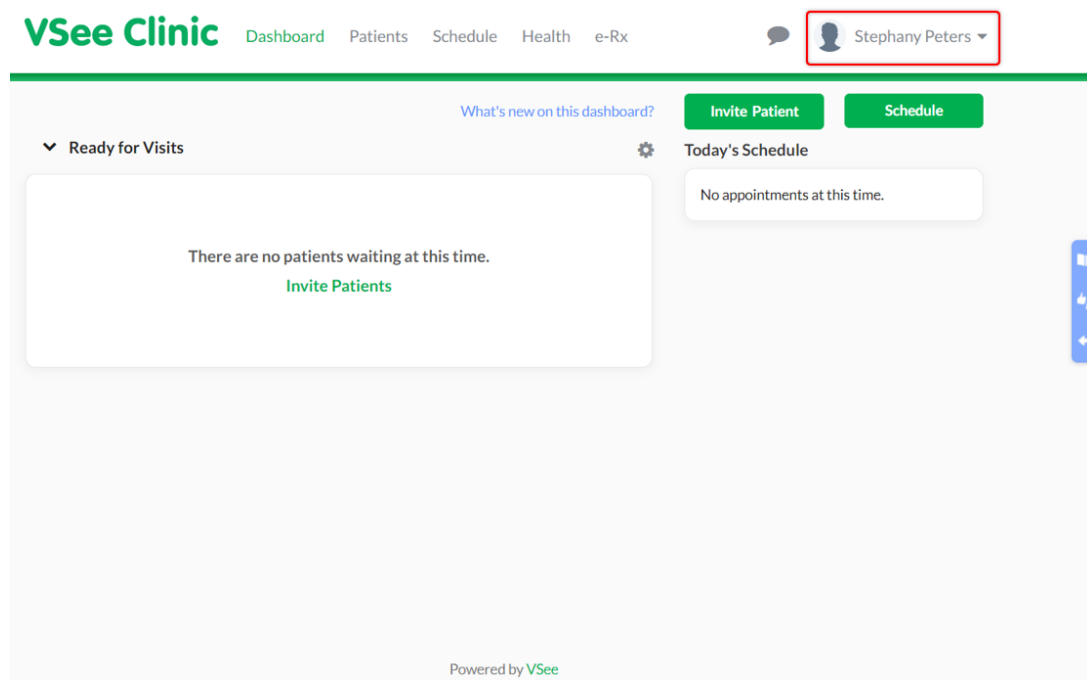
VSee Clinic Dashboard Patients Schedule Health e-Rx

Stephany Peters

What's new on this dashboard?

Invite Patient

Schedule

Ready for Visits

Today's Schedule

No appointments at this time.

There are no patients waiting at this time.

Invite Patients

Powered by VSee